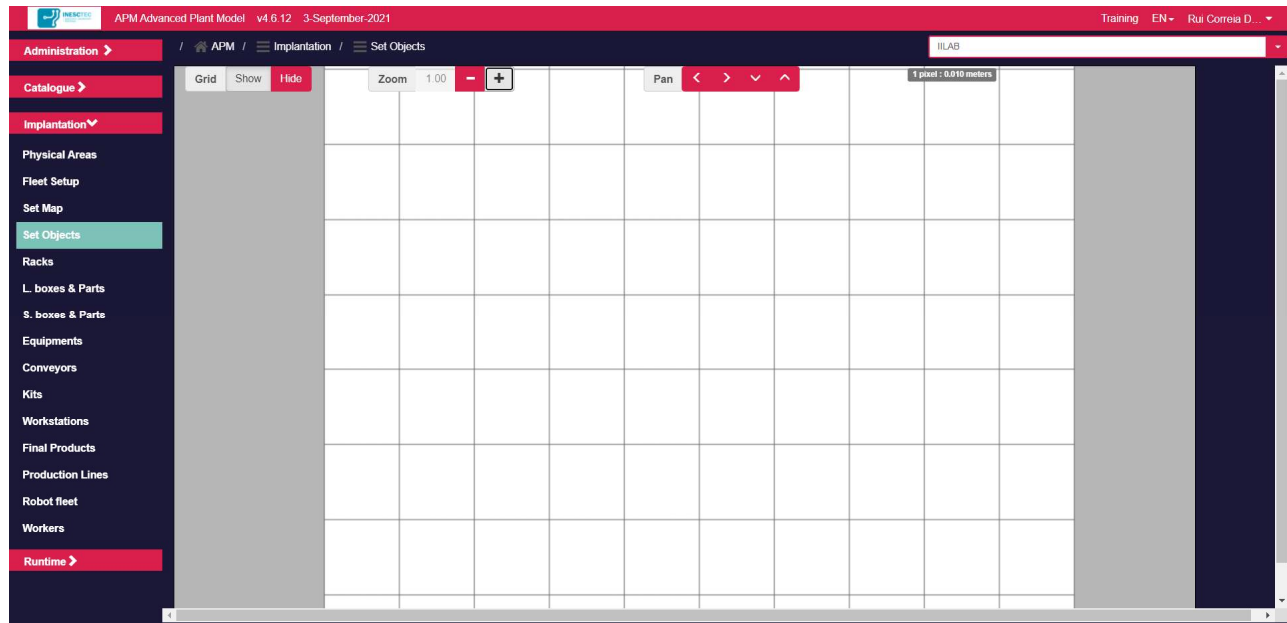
INESCTEC APM Advanced Plant Model v4.6.12 3-September-2021

Training EN Rui Correia D...

Administration

/ APM / Implantation / Set Objects

IILAB

Catalogue

Implantation

Physical Areas

Fleet Setup

Set Map

Set Objects

Racks

L. boxes & Parts

S. boxes & Parts

Equipments

Conveyors

Kits

Workstations

Final Products

Production Lines

Robot fleet

Workers

Runtime

Grid Show Hide

Zoom 1.00 − +

Pan < > ˅ ˄

1 pixel : 0.010 meters